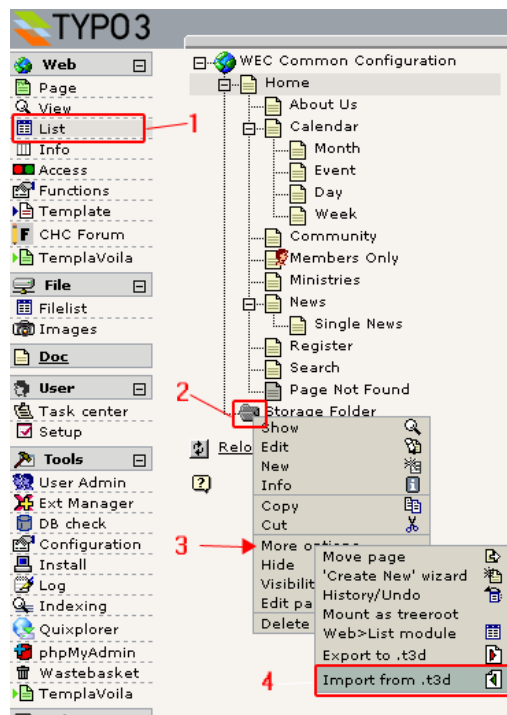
TYPO3

Web
Page
View
List
Info
Access
Functions
Template
CHC Forum
TemplaVoila

File
Filelist
Images

Doc

User
Task center
Setup

Tools
User Admin
Ext Manager
DB check
Configuration
Install
Log
Indexing
Quixplorer
phpMyAdmin
Wastebasket
TemplaVoila

1
2
3
4

WEC Common Configuration
Home
About Us
Calendar
Month
Event
Day
Week
Community
Members Only
Ministries
News
Single News
Register
Search
Page Not Found
Storage Folder

Relo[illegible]

Show
Edit
New
Info
Copy
Cut
More options
Hide
Visibilit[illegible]
Edit pa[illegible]
Delete

Move page
'Create New' wizard
History/Undo
Mount as treeroot
Web>List module
Export to .t3d
Import from .t3d